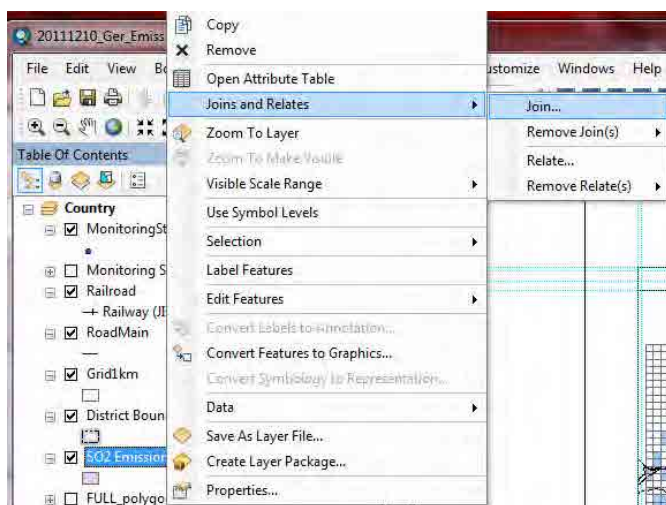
20111210_Ger_Emiss

File Edit View Bo

ustomize Windows Help

Table Of Contents

Country

MonitoringSt

Monitoring S

Railroad

Railway (JI

RoadMain

Grid1km

District Boun

SO2 Emission

FULL_polygo

Copy

Remove

Open Attribute Table

Joins and Relates

Zoom To Layer

Zoom To Make Visible

Visible Scale Range

Use Symbol Levels

Selection

Label Features

Edit Features

Convert Labels to Annotation...

Convert Features to Graphics...

Convert Symbology to Representation...

Data

Save As Layer File...

Create Layer Package...

Properties...

Join...

Remove Join(s)

Relate...

Remove Relate(s)